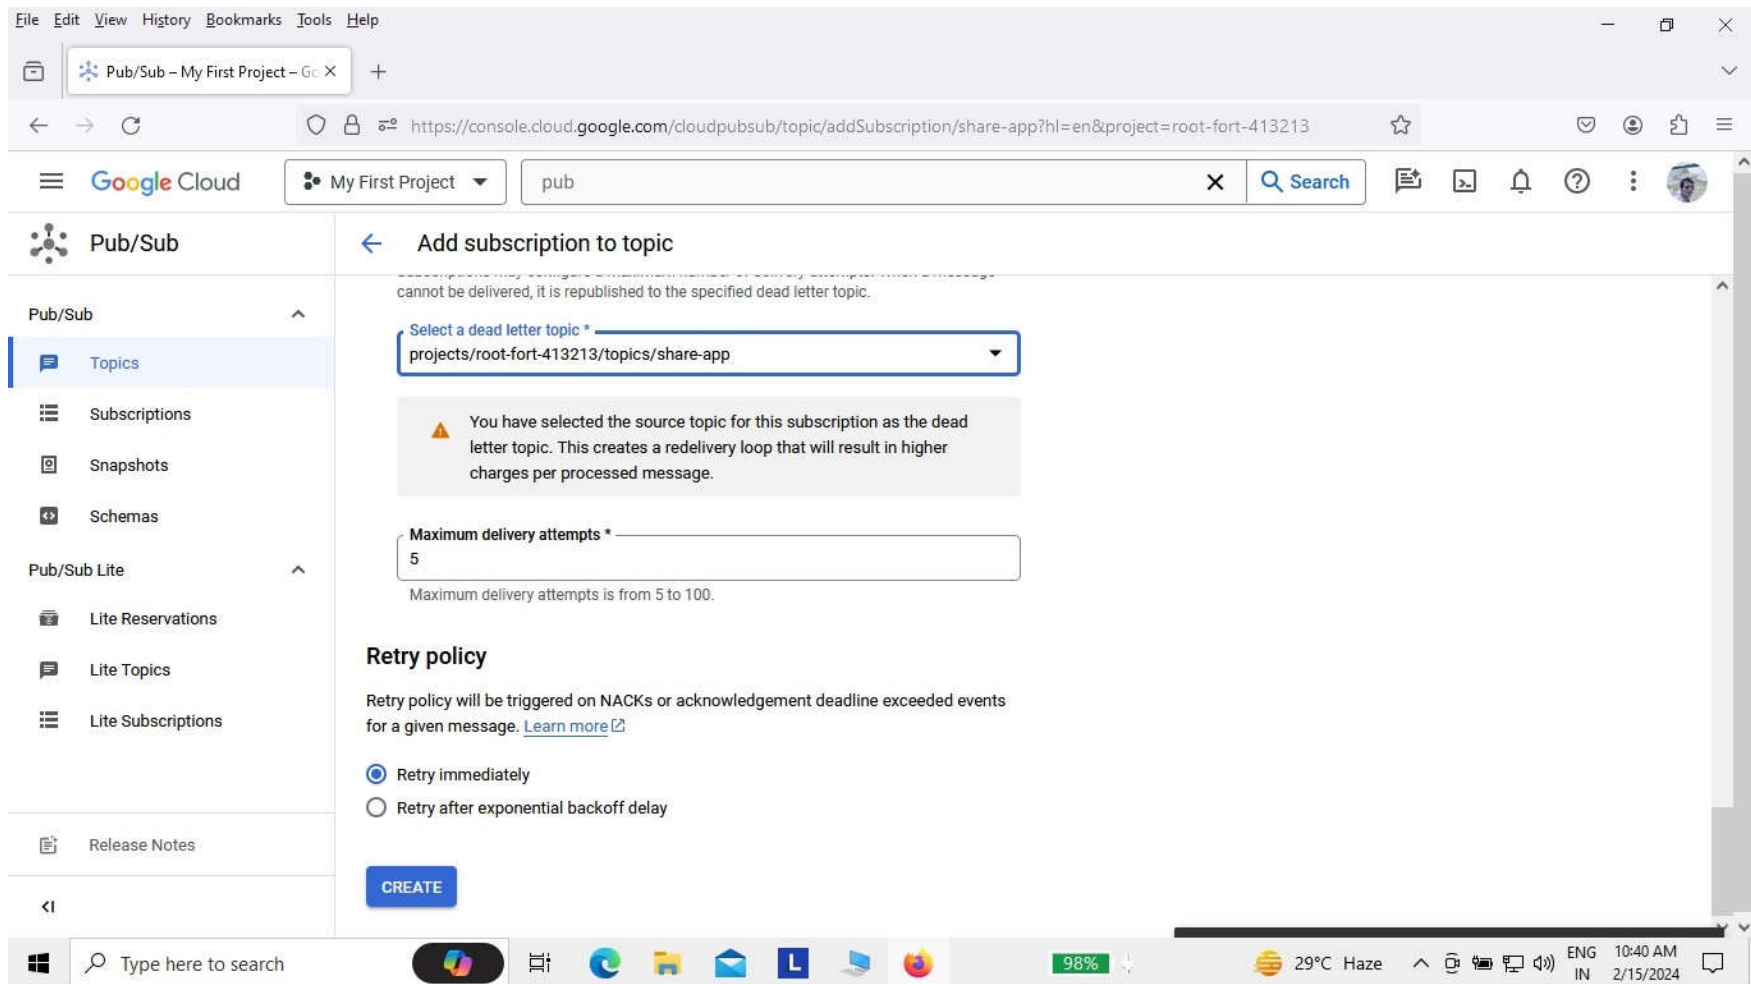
File Edit View History Bookmarks Tools Help

Pub/Sub – My First Project – Gc

https://console.cloud.google.com/cloudpubsub/topic/addSubscription/share-app?hl=en&project=root-fort-413213

Google Cloud My First Project pub Search

Pub/Sub

Add subscription to topic

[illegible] cannot be delivered, it is republished to the specified dead letter topic.

Select a dead letter topic *
projects/root-fort-413213/topics/share-app

You have selected the source topic for this subscription as the dead letter topic. This creates a redelivery loop that will result in higher charges per processed message.

Maximum delivery attempts *
5
Maximum delivery attempts is from 5 to 100.

Retry policy

Retry policy will be triggered on NACKs or acknowledgement deadline exceeded events for a given message. Learn more

Retry immediately
Retry after exponential backoff delay

CREATE

Pub/Sub
Topics
Subscriptions
Snapshots
Schemas
Pub/Sub Lite
Lite Reservations
Lite Topics
Lite Subscriptions
Release Notes
<|

Type here to search
98%
29°C Haze
ENG IN
10:40 AM 2/15/2024